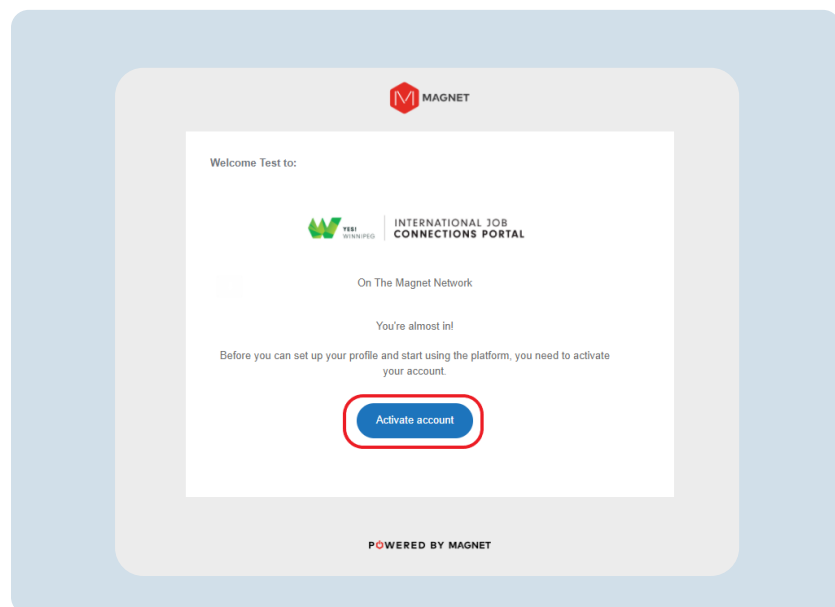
M MAGNET

Welcome Test to:

YES! WINNIPEG | INTERNATIONAL JOB CONNECTIONS PORTAL

On The Magnet Network

You're almost in!

Before you can set up your profile and start using the platform, you need to activate your account.

Activate account

POWERED BY MAGNET